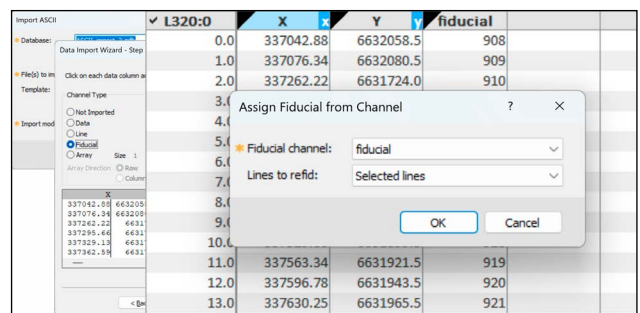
Import ASCII

Database:

Data Import Wizard - Step

File(s) to im

Click on each data column a

Template:

Channel Type

Not Imported
Data
Line
Fiducial
Array Size 1

Array Direction Row
Column

Import mod

| X | |
|---|---|
| 337042.88 | 663205 |
| 337076.34 | 663208 |
| 337262.22 | 6631 |
| 337295.66 | 6631 |
| 337329.13 | 6631 |
| 337362.59 | 6631 |

< Ba

| ✔ L320:0 | X | Y | fiducial |
|---|---|---|---|
| 0.0 | 337042.88 | 6632058.5 | 908 |
| 1.0 | 337076.34 | 6632080.5 | 909 |
| 2.0 | 337262.22 | 6631724.0 | 910 |
| 3.0 | | | |
| 4.0 | | | |
| 5.0 | | | |
| 6.0 | | | |
| 7.0 | | | |
| 8.0 | | | |
| 9.0 | | | |
| 10.0 | | | |
| 11.0 | 337563.34 | 6631921.5 | 919 |
| 12.0 | 337596.78 | 6631943.5 | 920 |
| 13.0 | 337630.25 | 6631965.5 | 921 |

Assign Fiducial from Channel ? ×

Fiducial channel: fiducial

Lines to refid: Selected lines

OK Cancel